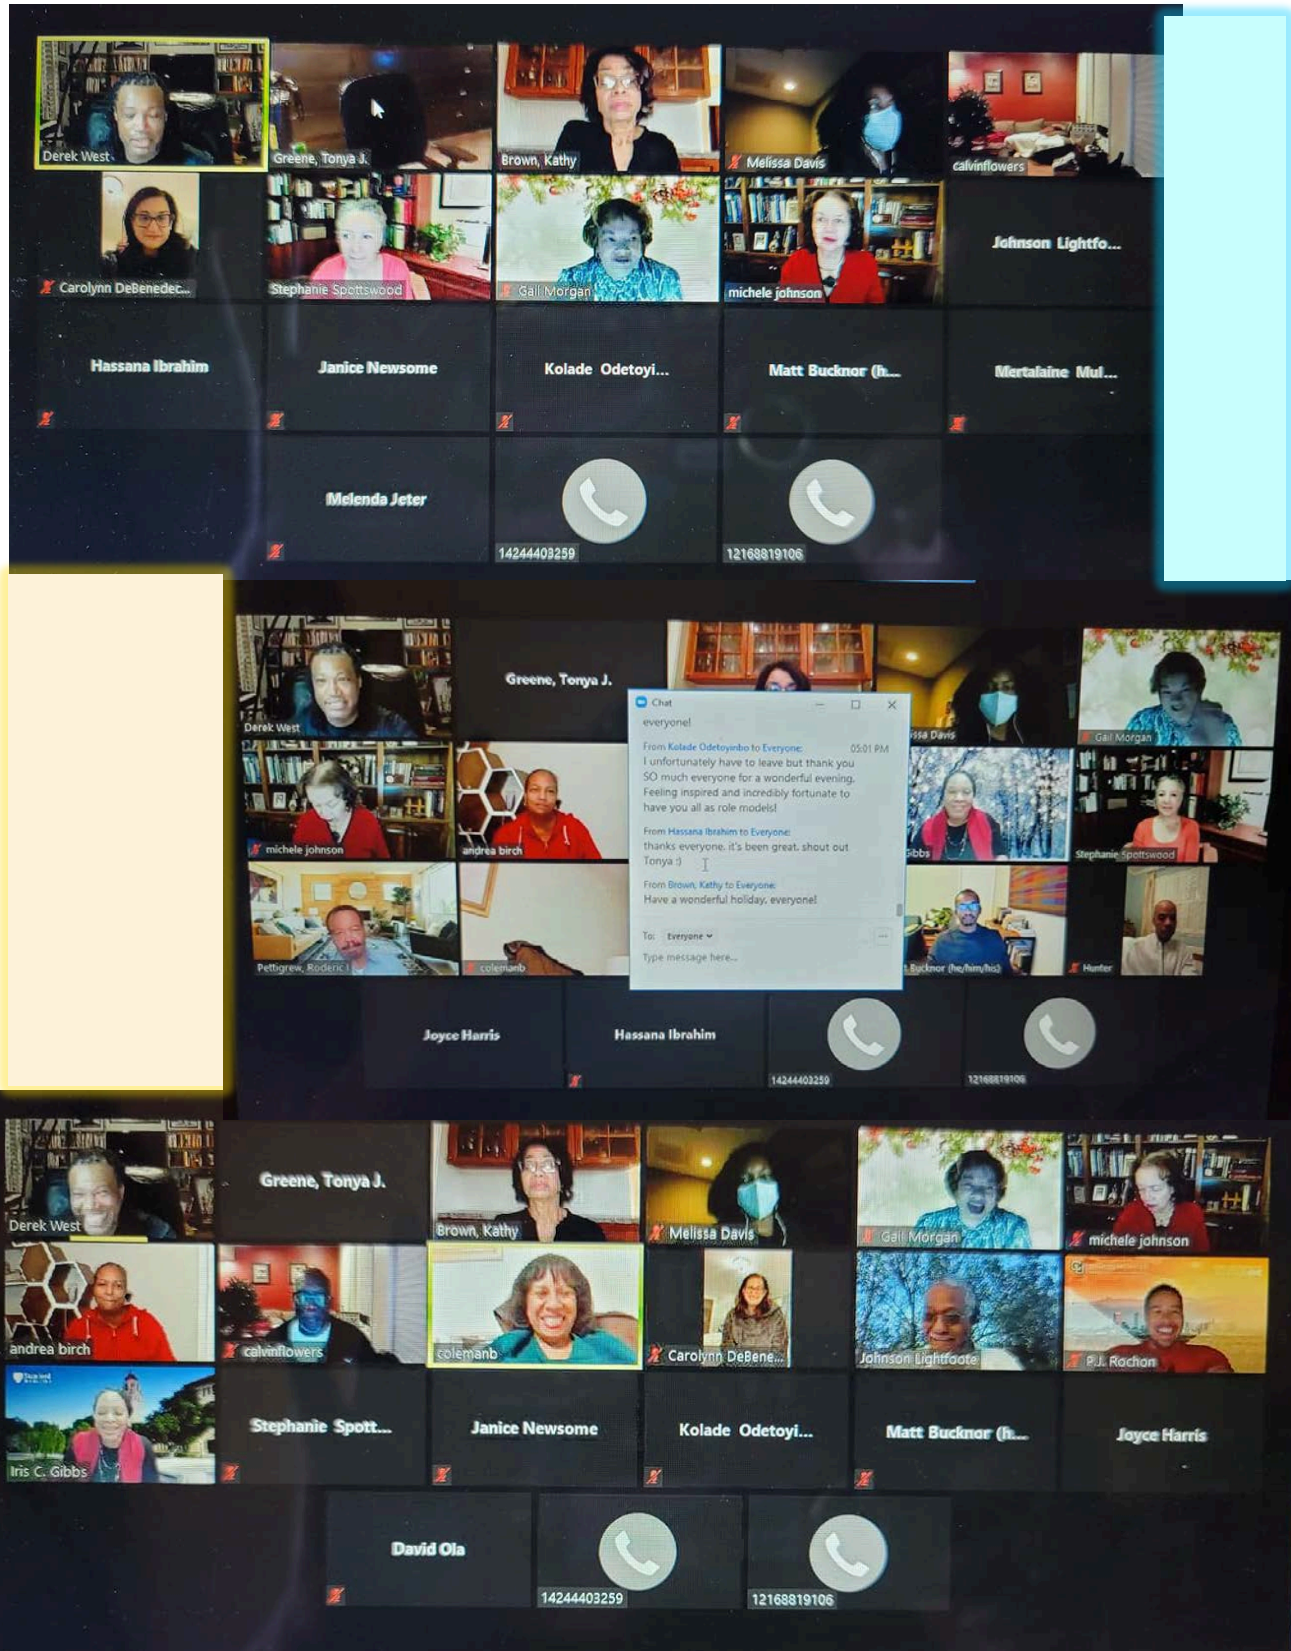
Derek West
Greene, Tonya J.
Brown, Kathy
Melissa Davis
calvinflowers
Carolynn DeBenedec...
Stephanie Spottswood
Gail Morgan
michele johnson
Johnson Lightfo...
Hassana Ibrahim
Janice Newsome
Kolade Odetoyi...
Matt Bucknor (h...
Mertalaine Mul...
Melenda Jeter
14244403259
12168819106

Derek West
Greene, Tonya J.
Chat
everyone!
From Kolade Odetoyinbo to Everyone: 05:01 PM
I unfortunately have to leave but thank you SO much everyone for a wonderful evening. Feeling inspired and incredibly fortunate to have you all as role models!
From Hassana Ibrahim to Everyone:
thanks everyone. it's been great. shout out Tonya :)
From Brown, Kathy to Everyone:
Have a wonderful holiday, everyone!
To: Everyone
Type message here...
issa Davis
Gail Morgan
michele johnson
andrea birch
Gibbs
Stephanie Spottswood
Pettigrew, Roderic I
colemanb
Bucknor (he/him/his)
Hunter
Joyce Harris
Hassana Ibrahim
14244403259
12168819106

Derek West
Greene, Tonya J.
Brown, Kathy
Melissa Davis
Gail Morgan
michele johnson
andrea birch
calvinflowers
colemanb
Carolynn DeBene...
Johnson Lightfoote
P.J. Rochon
Iris C. Gibbs
Stephanie Spott...
Janice Newsome
Kolade Odetoyi...
Matt Bucknor (h...
Joyce Harris
David Ola
14244403259
12168819106